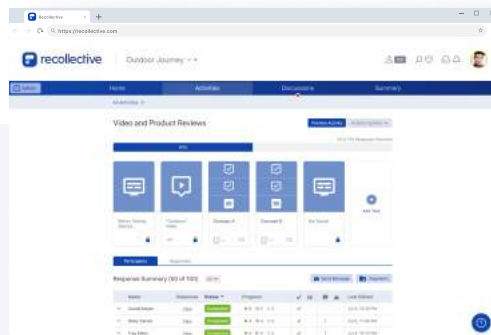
Recollective
https://recollective.com
recollective
Outdoor Journey
Home
Activities
Discussions
Summary
All Activities
Video and Product Reviews
Preview Activity
Activity Options
Add Task
Participants
Responses
Response Summary (50 of 100)
Send Message
Reports
Name
Response
Status
Progress
Last Visited